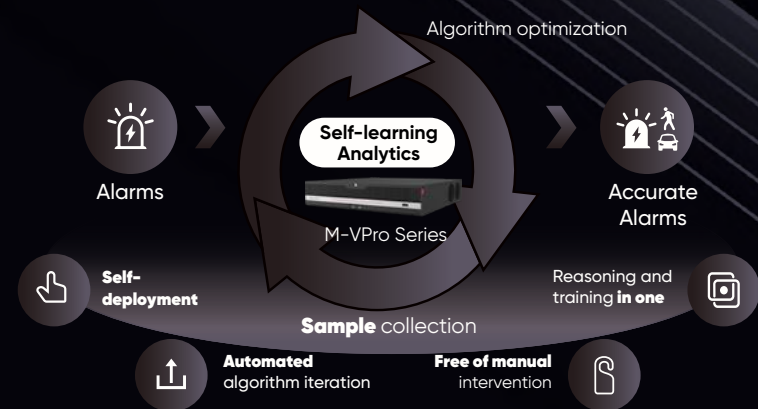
Algorithm optimization

Self-learning Analytics

Alarms

M-VPro Series

Accurate Alarms

Self-deployment

Reasoning and training **in one**

**Sample** collection

**Automated** algorithm iteration

**Free of manual** intervention